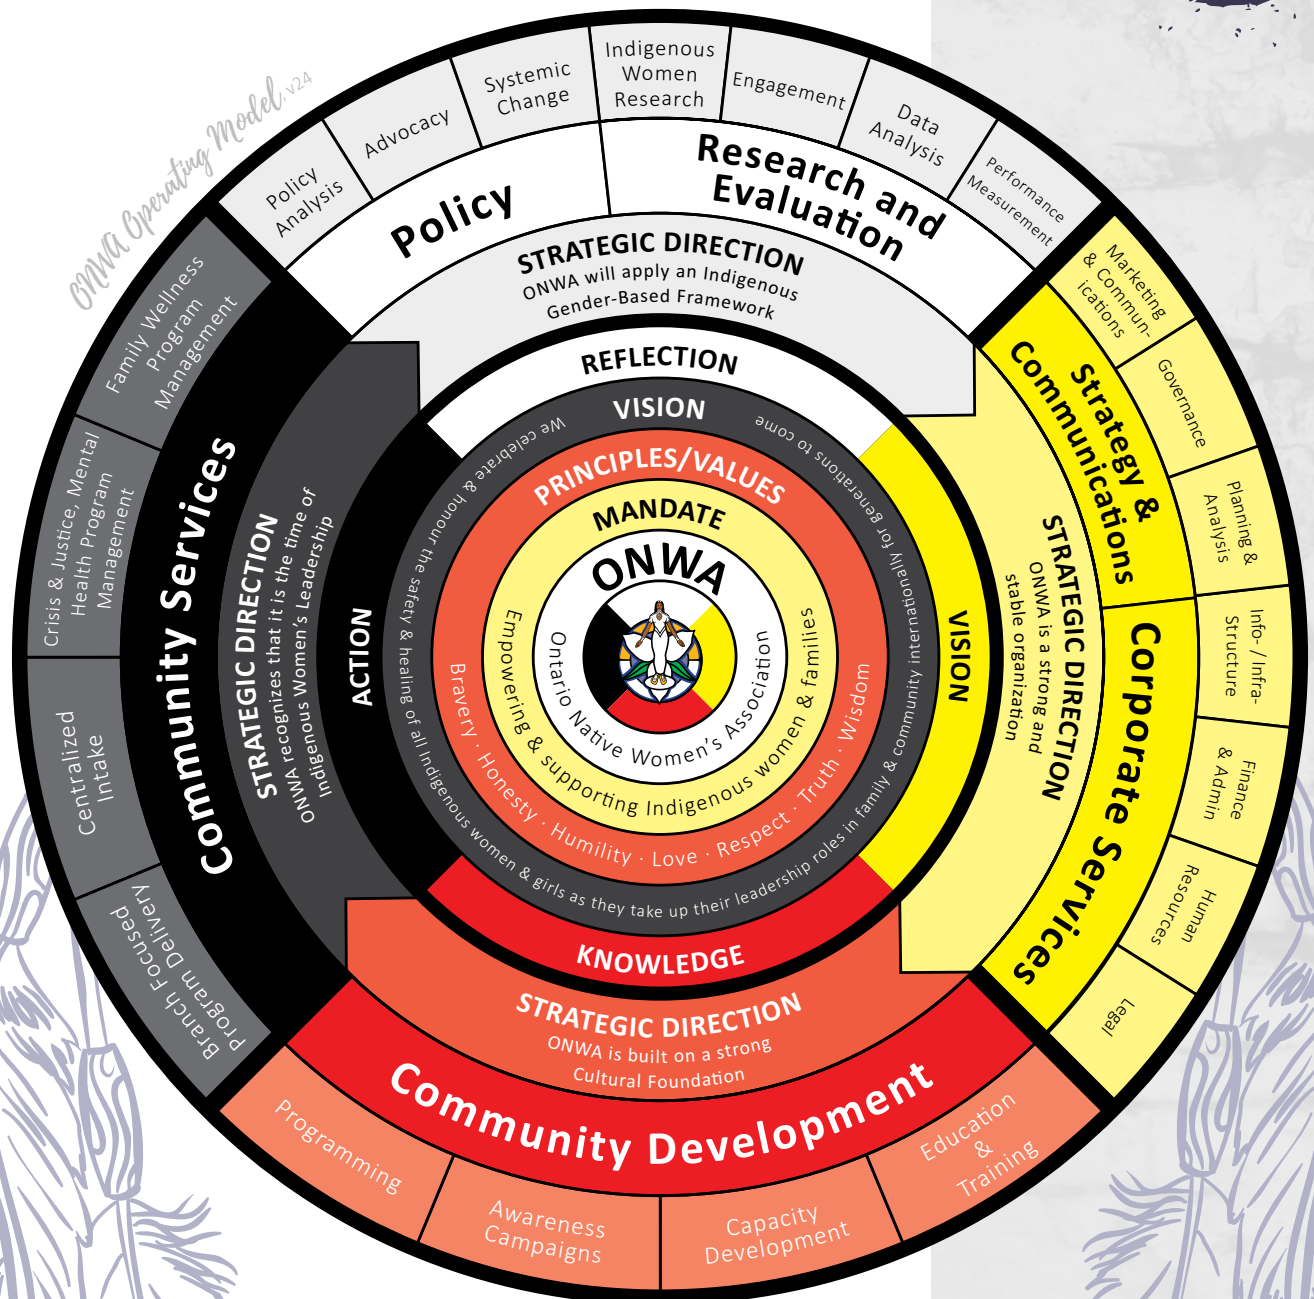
ONWA Operating Model, v24

Policy Analysis
Advocacy
Systemic Change
Indigenous Women Research
Engagement
Data Analysis
Performance Measurement

Policy
Research and Evaluation

STRATEGIC DIRECTION
ONWA will apply an Indigenous Gender-Based Framework

Marketing & Commun-ications
Governance
Planning & Analysis
Info- / Infra-Structure
Finance & Admin
Human Resources
Legal

Strategy & Communications
Corporate Services

STRATEGIC DIRECTION
ONWA is a strong and stable organization

Family Wellness Program Management
Crisis & Justice, Mental Health Program Management
Centralized Intake
Branch Focussed Program Delivery

Community Services

STRATEGIC DIRECTION
ONWA recognizes that it is the time of Indigenous Women's Leadership

ACTION
REFLECTION
VISION
VISION
KNOWLEDGE

We celebrate & honour the safety & healing of all Indigenous women & girls as they take up their leadership roles in family & community internationally for generations to come

PRINCIPLES/VALUES
Bravery · Honesty · Humility · Love · Respect · Truth · Wisdom

MANDATE
Empowering & supporting Indigenous women & families

ONWA
Ontario Native Women's Association

STRATEGIC DIRECTION
ONWA is built on a strong Cultural Foundation

Community Development

Programming
Awareness Campaigns
Capacity Development
Education & Training